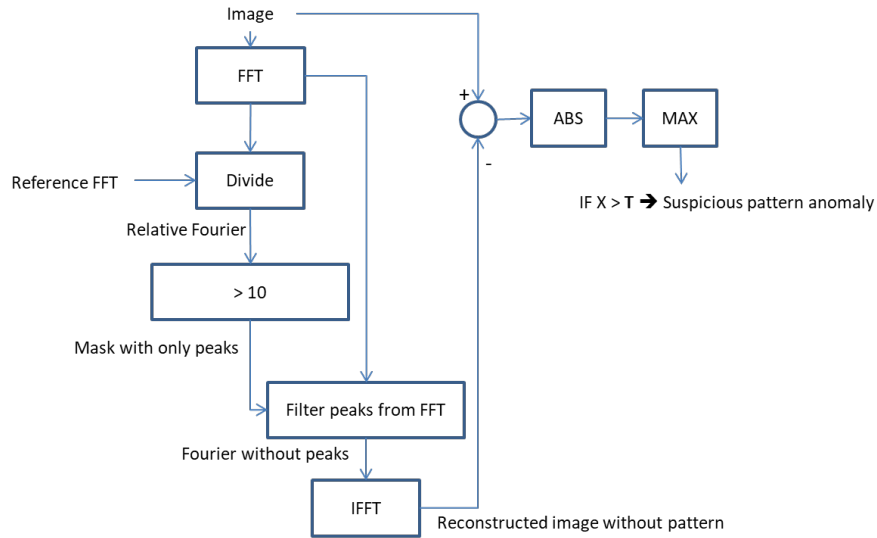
Image

FFT

+

ABS

MAX

-

Reference FFT

Divide

IF X > **T** ➔ Suspicious pattern anomaly

Relative Fourier

> 10

Mask with only peaks

Filter peaks from FFT

Fourier without peaks

IFFT

Reconstructed image without pattern